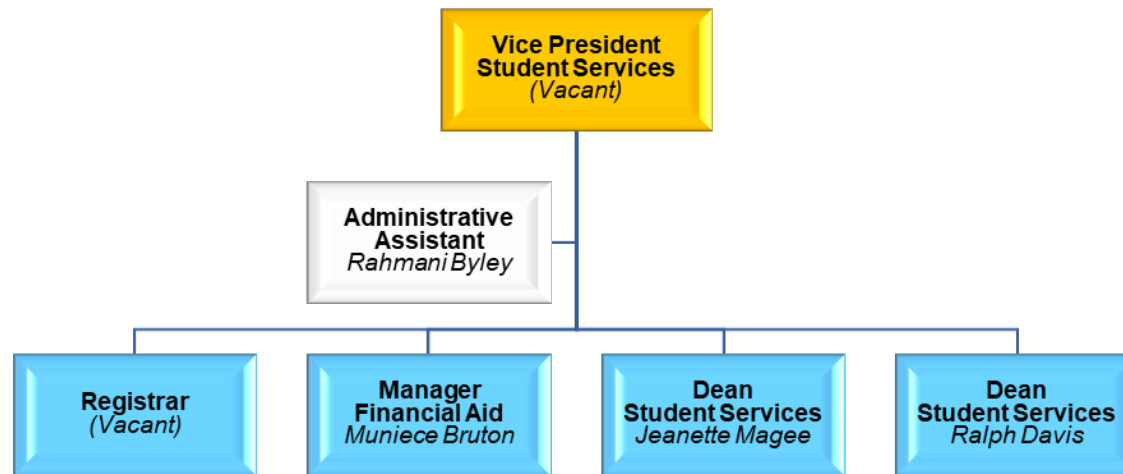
Vice President
Student Services
(Vacant)

Administrative
Assistant
Rahmani Byley

Registrar
(Vacant)

Manager
Financial Aid
Muniece Bruton

Dean
Student Services
Jeanette Magee

Dean
Student Services
Ralph Davis